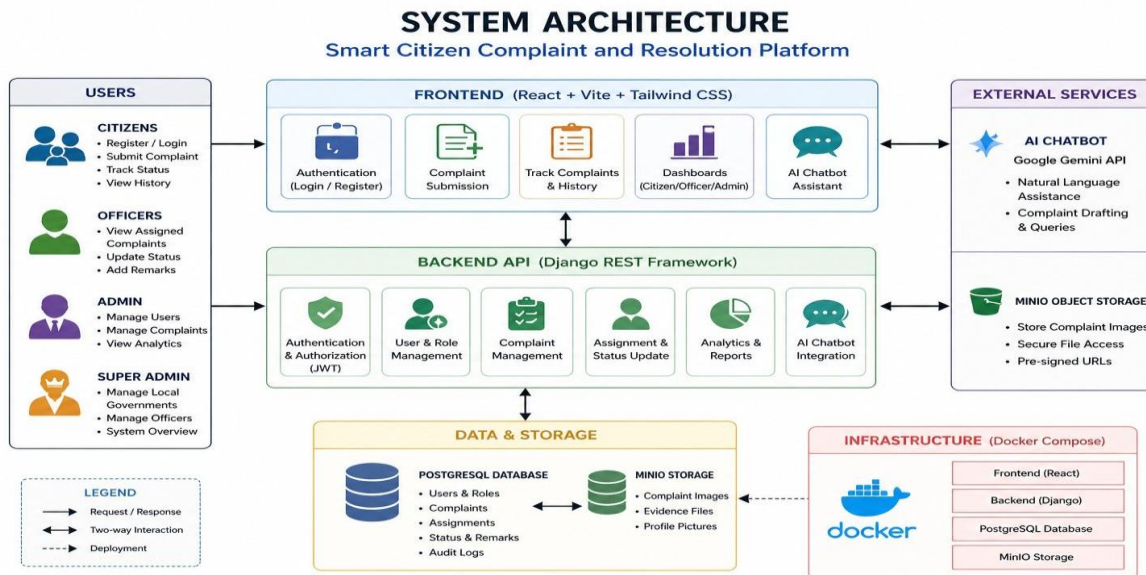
SYSTEM ARCHITECTURE
Smart Citizen Complaint and Resolution Platform

USERS

CITIZENS
• Register / Login
• Submit Complaint
• Track Status
• View History

OFFICERS
• View Assigned Complaints
• Update Status
• Add Remarks

ADMIN
• Manage Users
• Manage Complaints
• View Analytics

SUPER ADMIN
• Manage Local Governments
• Manage Officers
• System Overview

LEGEND
Request / Response
Two-way Interaction
Deployment

FRONTEND (React + Vite + Tailwind CSS)
Authentication (Login / Register)
Complaint Submission
Track Complaints & History
Dashboards (Citizen/Officer/Admin)
AI Chatbot Assistant

BACKEND API (Django REST Framework)
Authentication & Authorization (JWT)
User & Role Management
Complaint Management
Assignment & Status Update
Analytics & Reports
AI Chatbot Integration

DATA & STORAGE
POSTGRESQL DATABASE
• Users & Roles
• Complaints
• Assignments
• Status & Remarks
• Audit Logs

MINIO STORAGE
• Complaint Images
• Evidence Files
• Profile Pictures

EXTERNAL SERVICES

AI CHATBOT
Google Gemini API
• Natural Language Assistance
• Complaint Drafting & Queries

MINIO OBJECT STORAGE
• Store Complaint Images
• Secure File Access
• Pre-signed URLs

INFRASTRUCTURE (Docker Compose)
docker
Frontend (React)
Backend (Django)
PostgreSQL Database
MinIO Storage